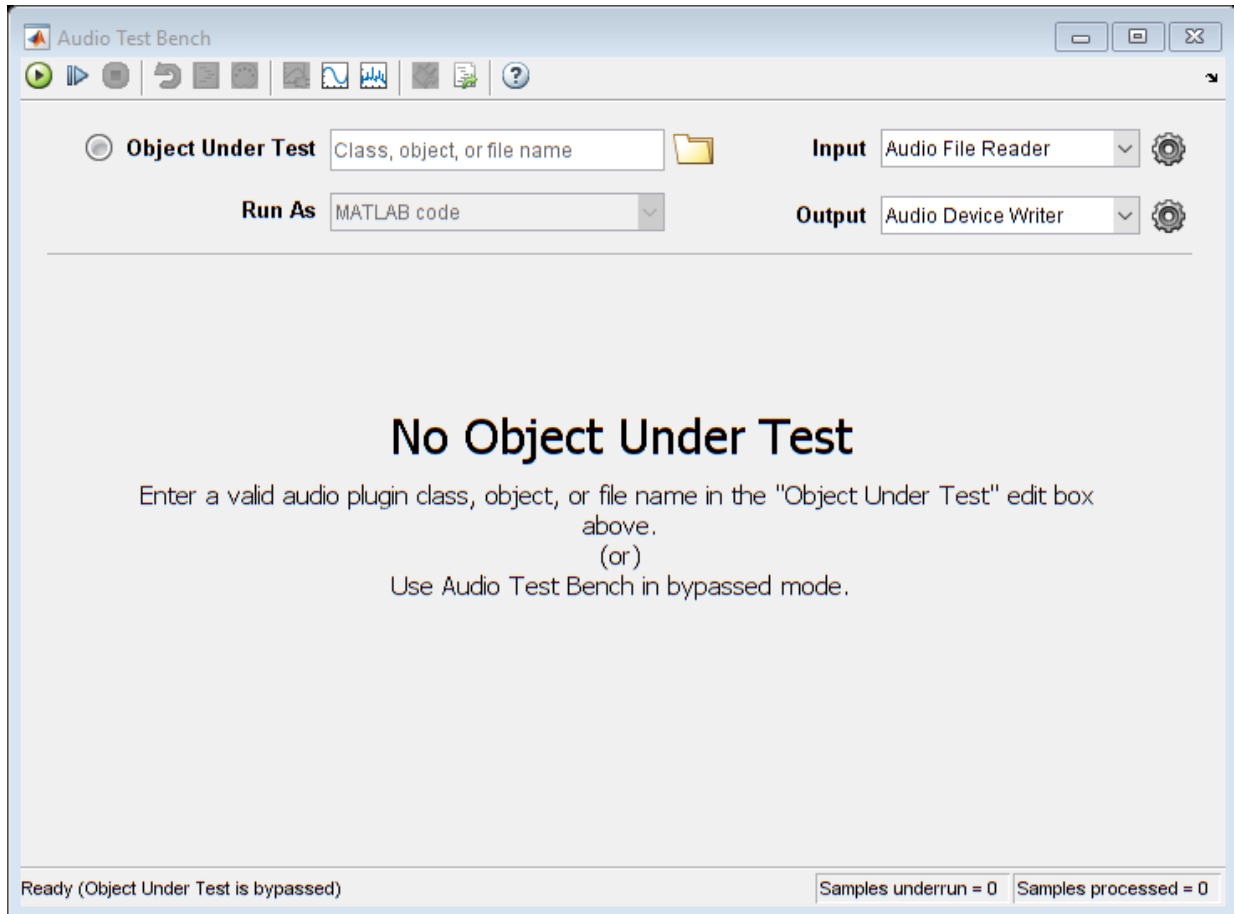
Audio Test Bench

Object Under Test Class, object, or file name

Input Audio File Reader

Run As MATLAB code

Output Audio Device Writer

No Object Under Test

Enter a valid audio plugin class, object, or file name in the "Object Under Test" edit box above.
(or)
Use Audio Test Bench in bypassed mode.

Ready (Object Under Test is bypassed)

Samples underrun = 0

Samples processed = 0